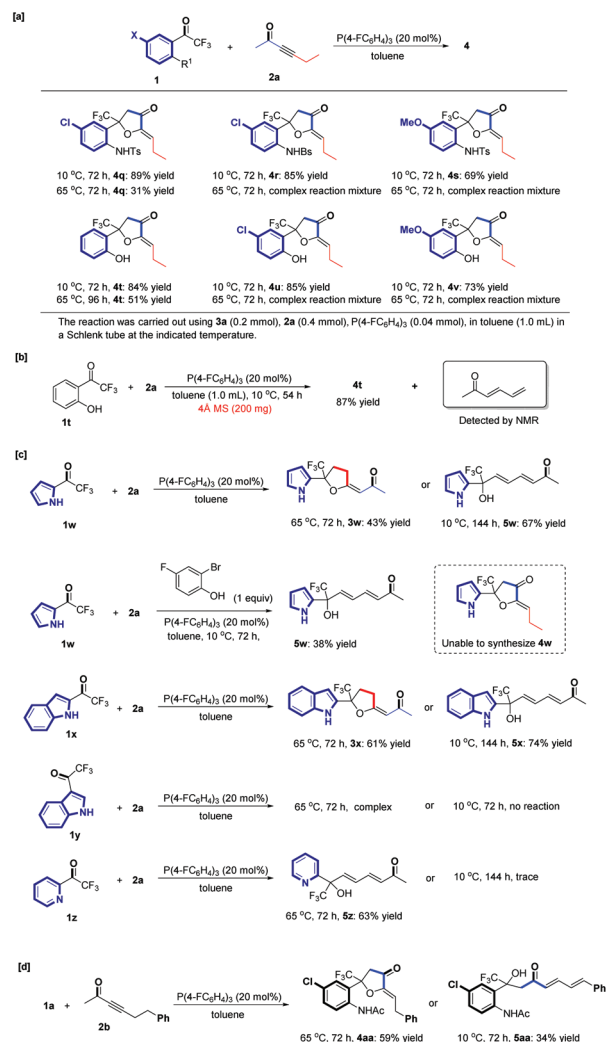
[a]

X, CF$_3$, R$^1$, **1** + **2a** $\xrightarrow[\text{toluene}]{\text{P(4-FC}_6\text{H}_4)_3\text{ (20 mol\%)}}$ **4**

Cl, F$_3$C, O, O, NHTs
10 $^o$C, 72 h, **4q**: 89% yield
65 $^o$C, 72 h, **4q**: 31% yield

Cl, F$_3$C, O, O, NHBs
10 $^o$C, 72 h, **4r**: 85% yield
65 $^o$C, 72 h, complex reaction mixture

MeO, F$_3$C, O, O, NHTs
10 $^o$C, 72 h, **4s**: 69% yield
65 $^o$C, 72 h, complex reaction mixture

F$_3$C, O, O, OH
10 $^o$C, 72 h, **4t**: 84% yield
65 $^o$C, 96 h, **4t**: 51% yield

Cl, F$_3$C, O, O, OH
10 $^o$C, 72 h, **4u**: 85% yield
65 $^o$C, 72 h, complex reaction mixture

MeO, F$_3$C, O, O, OH
10 $^o$C, 72 h, **4v**: 73% yield
65 $^o$C, 72 h, complex reaction mixture

The reaction was carried out using **3a** (0.2 mmol), **2a** (0.4 mmol), P(4-FC$_6$H$_4$)$_3$ (0.04 mmol), in toluene (1.0 mL) in a Schlenk tube at the indicated temperature.

[b]

O, CF$_3$, OH, **1t** + **2a** $\xrightarrow[\text{toluene (1.0 mL), 10 }^o\text{C, 54 h; 4Å MS (200 mg)}]{\text{P(4-FC}_6\text{H}_4)_3\text{ (20 mol\%)}}$ **4t** 87% yield + O, Detected by NMR

[c]

O, CF$_3$, NH, **1w** + **2a** $\xrightarrow[\text{toluene}]{\text{P(4-FC}_6\text{H}_4)_3\text{ (20 mol\%)}}$ HN, F$_3$C, O, O; 65 $^o$C, 72 h, **3w**: 43% yield or HN, CF$_3$, OH, O; 10 $^o$C, 144 h, **5w**: 67% yield

O, CF$_3$, NH, **1w** + **2a**; F, Br, OH (1 equiv), P(4-FC$_6$H$_4$)$_3$ (20 mol%), toluene, 10 $^o$C, 72 h, → HN, F$_3$C, OH, O; **5w**: 38% yield
HN, F$_3$C, O, O; Unable to synthesize **4w**

O, CF$_3$, NH, **1x** + **2a** $\xrightarrow[\text{toluene}]{\text{P(4-FC}_6\text{H}_4)_3\text{ (20 mol\%)}}$ NH, F$_3$C, O, O; 65 $^o$C, 72 h, **3x**: 61% yield or NH, F$_3$C, OH, O; 10 $^o$C, 144 h, **5x**: 74% yield

O, CF$_3$, NH, **1y** + **2a** $\xrightarrow[\text{toluene}]{\text{P(4-FC}_6\text{H}_4)_3\text{ (20 mol\%)}}$ 65 $^o$C, 72 h, complex or 10 $^o$C, 72 h, no reaction

N, O, CF$_3$, **1z** + **2a** $\xrightarrow[\text{toluene}]{\text{P(4-FC}_6\text{H}_4)_3\text{ (20 mol\%)}}$ N, F$_3$C, OH, O; 65 $^o$C, 72 h, **5z**: 63% yield or 10 $^o$C, 144 h, trace

[d]

**1a** + O, Ph, **2b** $\xrightarrow[\text{toluene}]{\text{P(4-FC}_6\text{H}_4)_3\text{ (20 mol\%)}}$ Cl, F$_3$C, O, O, NHAc, Ph; 65 $^o$C, 72 h, **4aa**: 59% yield or Cl, F$_3$C, OH, O, NHAc, Ph; 10 $^o$C, 72 h, **5aa**: 34% yield